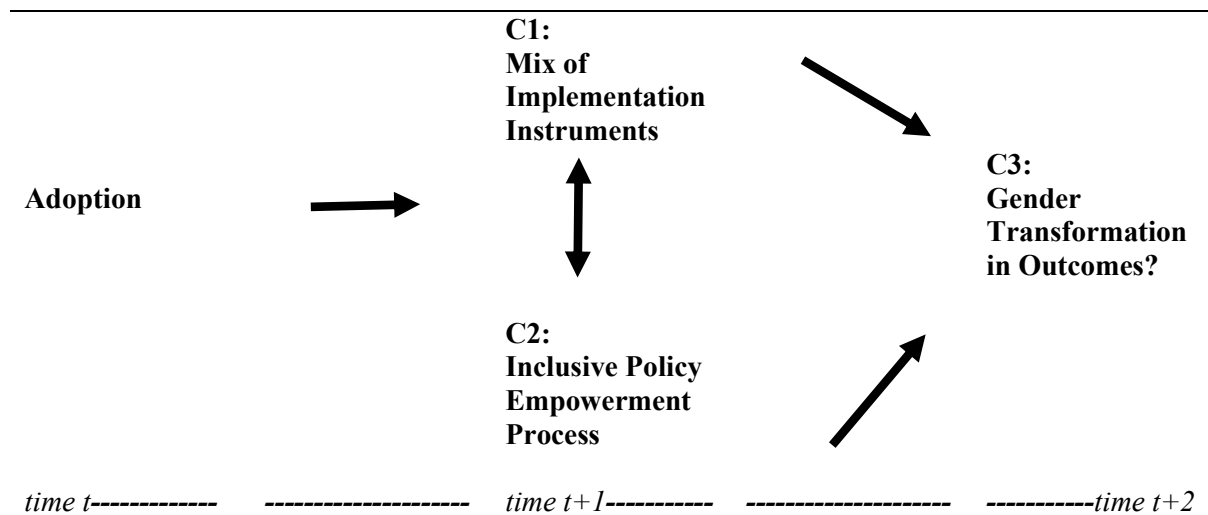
C1:
Mix of Implementation Instruments

Adoption

C3:
Gender Transformation in Outcomes?

C2:
Inclusive Policy Empowerment Process

time t------------ -------------------- time t+1---------- -------------------- ----------time t+2